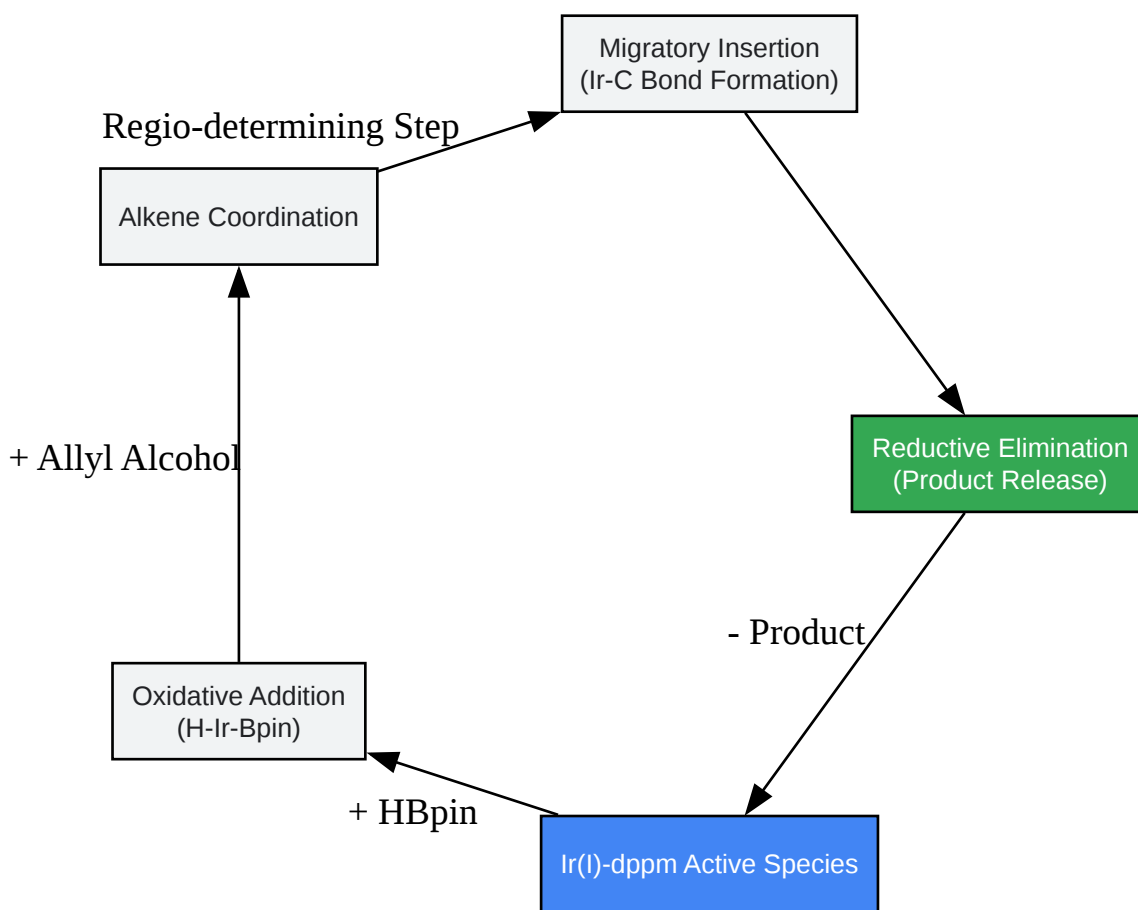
Migratory Insertion
(Ir-C Bond Formation)

Regio-determining Step

Alkene Coordination

Reductive Elimination
(Product Release)

+ Allyl Alcohol

- Product

Oxidative Addition
(H-Ir-Bpin)

+ HBpin

Ir(I)-dppm Active Species